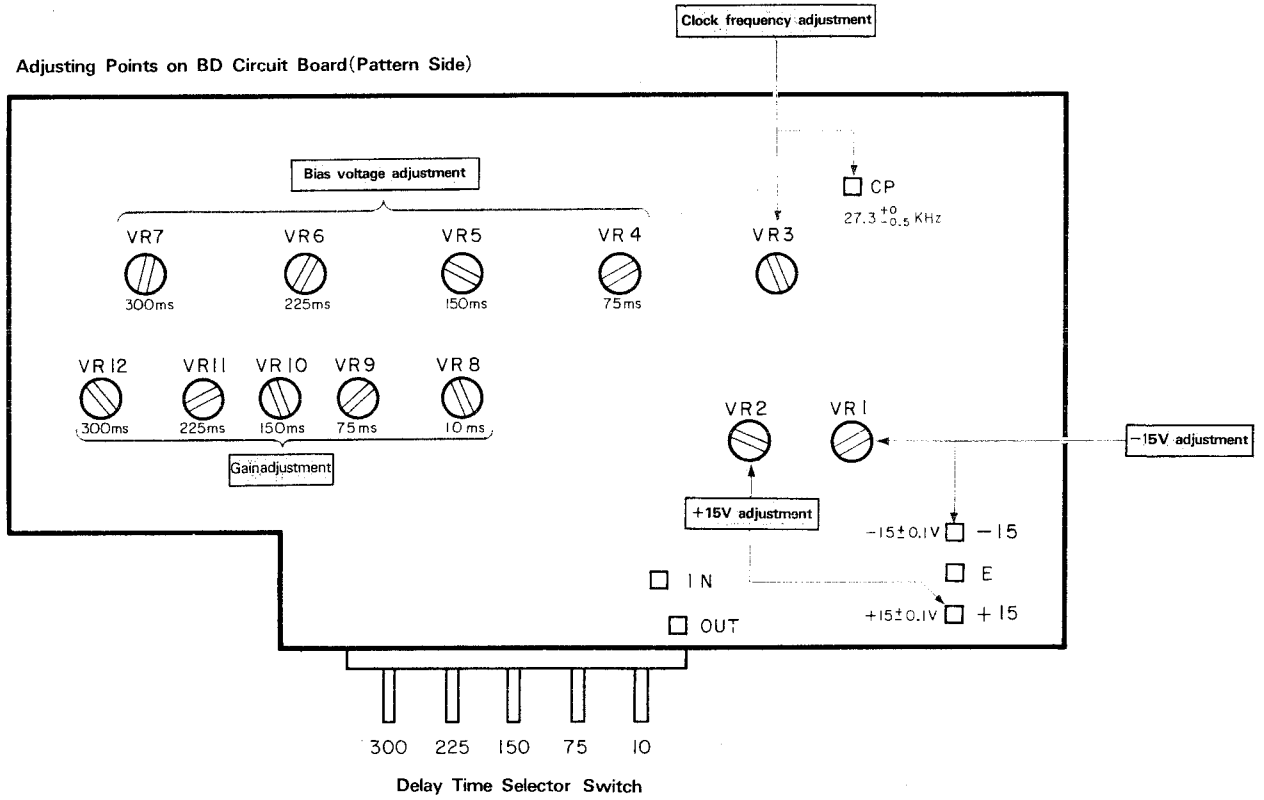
Clock frequency adjustment

Adjusting Points on BD Circuit Board(Pattern Side)

Bias voltage adjustment

CP
$27.3^{+0}_{-0.5}$ KHz

VR7
300ms

VR6
225ms

VR5
150ms

VR4
75ms

VR3

VR12
300ms

VR11
225ms

VR10
150ms

VR9
75ms

VR8
10 ms

Gainadjustment

VR2

VR1

-15V adjustment

+15V adjustmnt

$-15\pm0.1$V -15

E

IN

$+15\pm0.1$V +15

OUT

300 225 150 75 10

Delay Time Selector Switch